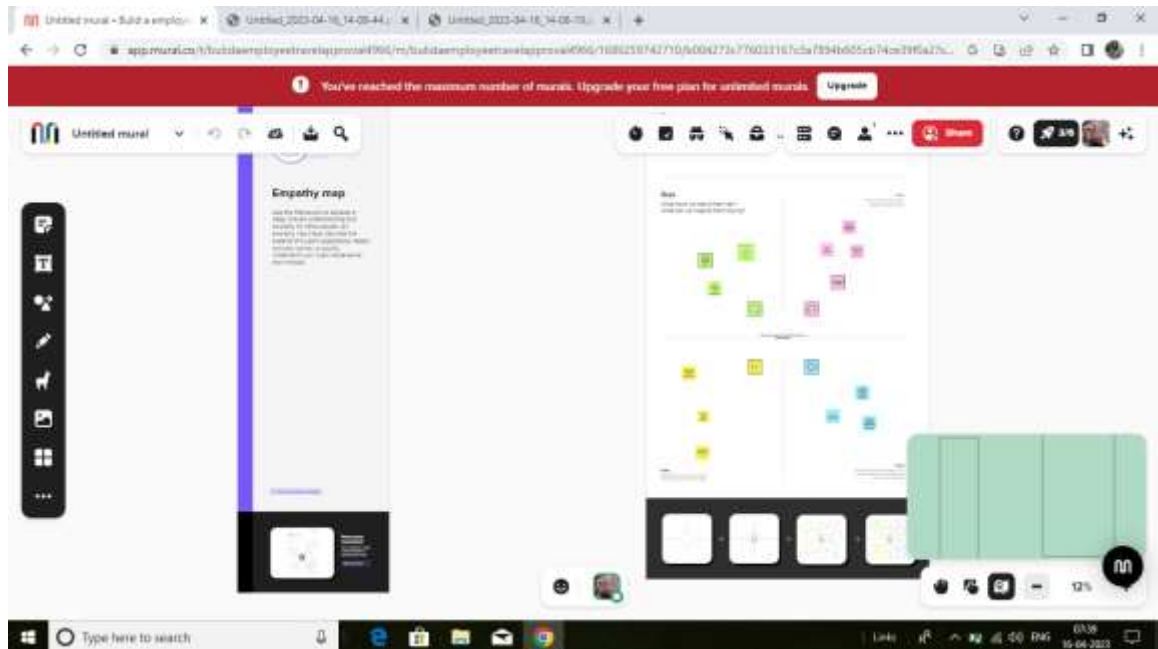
Untitled mural - Build a employ... ×
Untitled_2023-04-16_14-08-44 ×
Untitled_2023-04-16_14-08-10 ×
+

app.mural.co/t/buildaemployeetravelapproval/m/buildaemployeetravelapproval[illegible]

You've reached the maximum number of murals. Upgrade your free plan for unlimited murals. Upgrade

Untitled mural

Share

Empathy map

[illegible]

12%

Type here to search

Links

ENG

07:38
16-04-2023